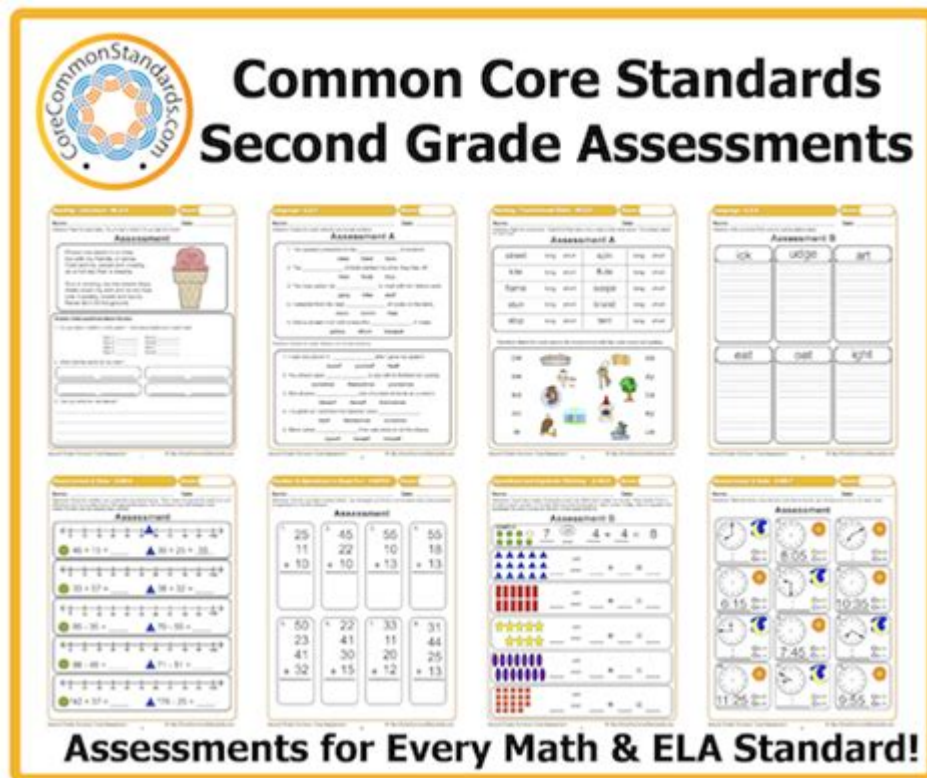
CoreCommonStandards.com

Common Core Standards Second Grade Assessments

Assessment

Assessment A

Assessment A

Assessment B

ick | udge | art

eat | oat | ight

Assessment

Assessment

| 25 | 45 | 55 | 55 |
|---|---|---|---|
| 11 | 22 | 10 | 18 |
| + 10 | + 10 | + 13 | + 13 |

| 50 | 22 | 33 | 31 |
|---|---|---|---|
| 23 | 41 | 11 | 44 |
| 41 | 30 | 20 | 25 |
| + 32 | + 15 | + 12 | + 13 |

Assessment B

7 | 4 + 4 = 8

Assessment

8:05

6:15

10:35

7:45

11:25

9:55

Assessments for Every Math & ELA Standard!